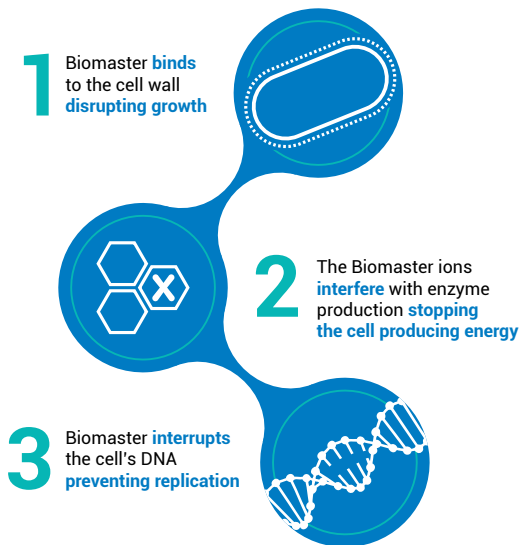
1 Biomaster binds to the cell wall disrupting growth

2 The Biomaster ions interfere with enzyme production stopping the cell producing energy

3 Biomaster interrupts the cell's DNA preventing replication